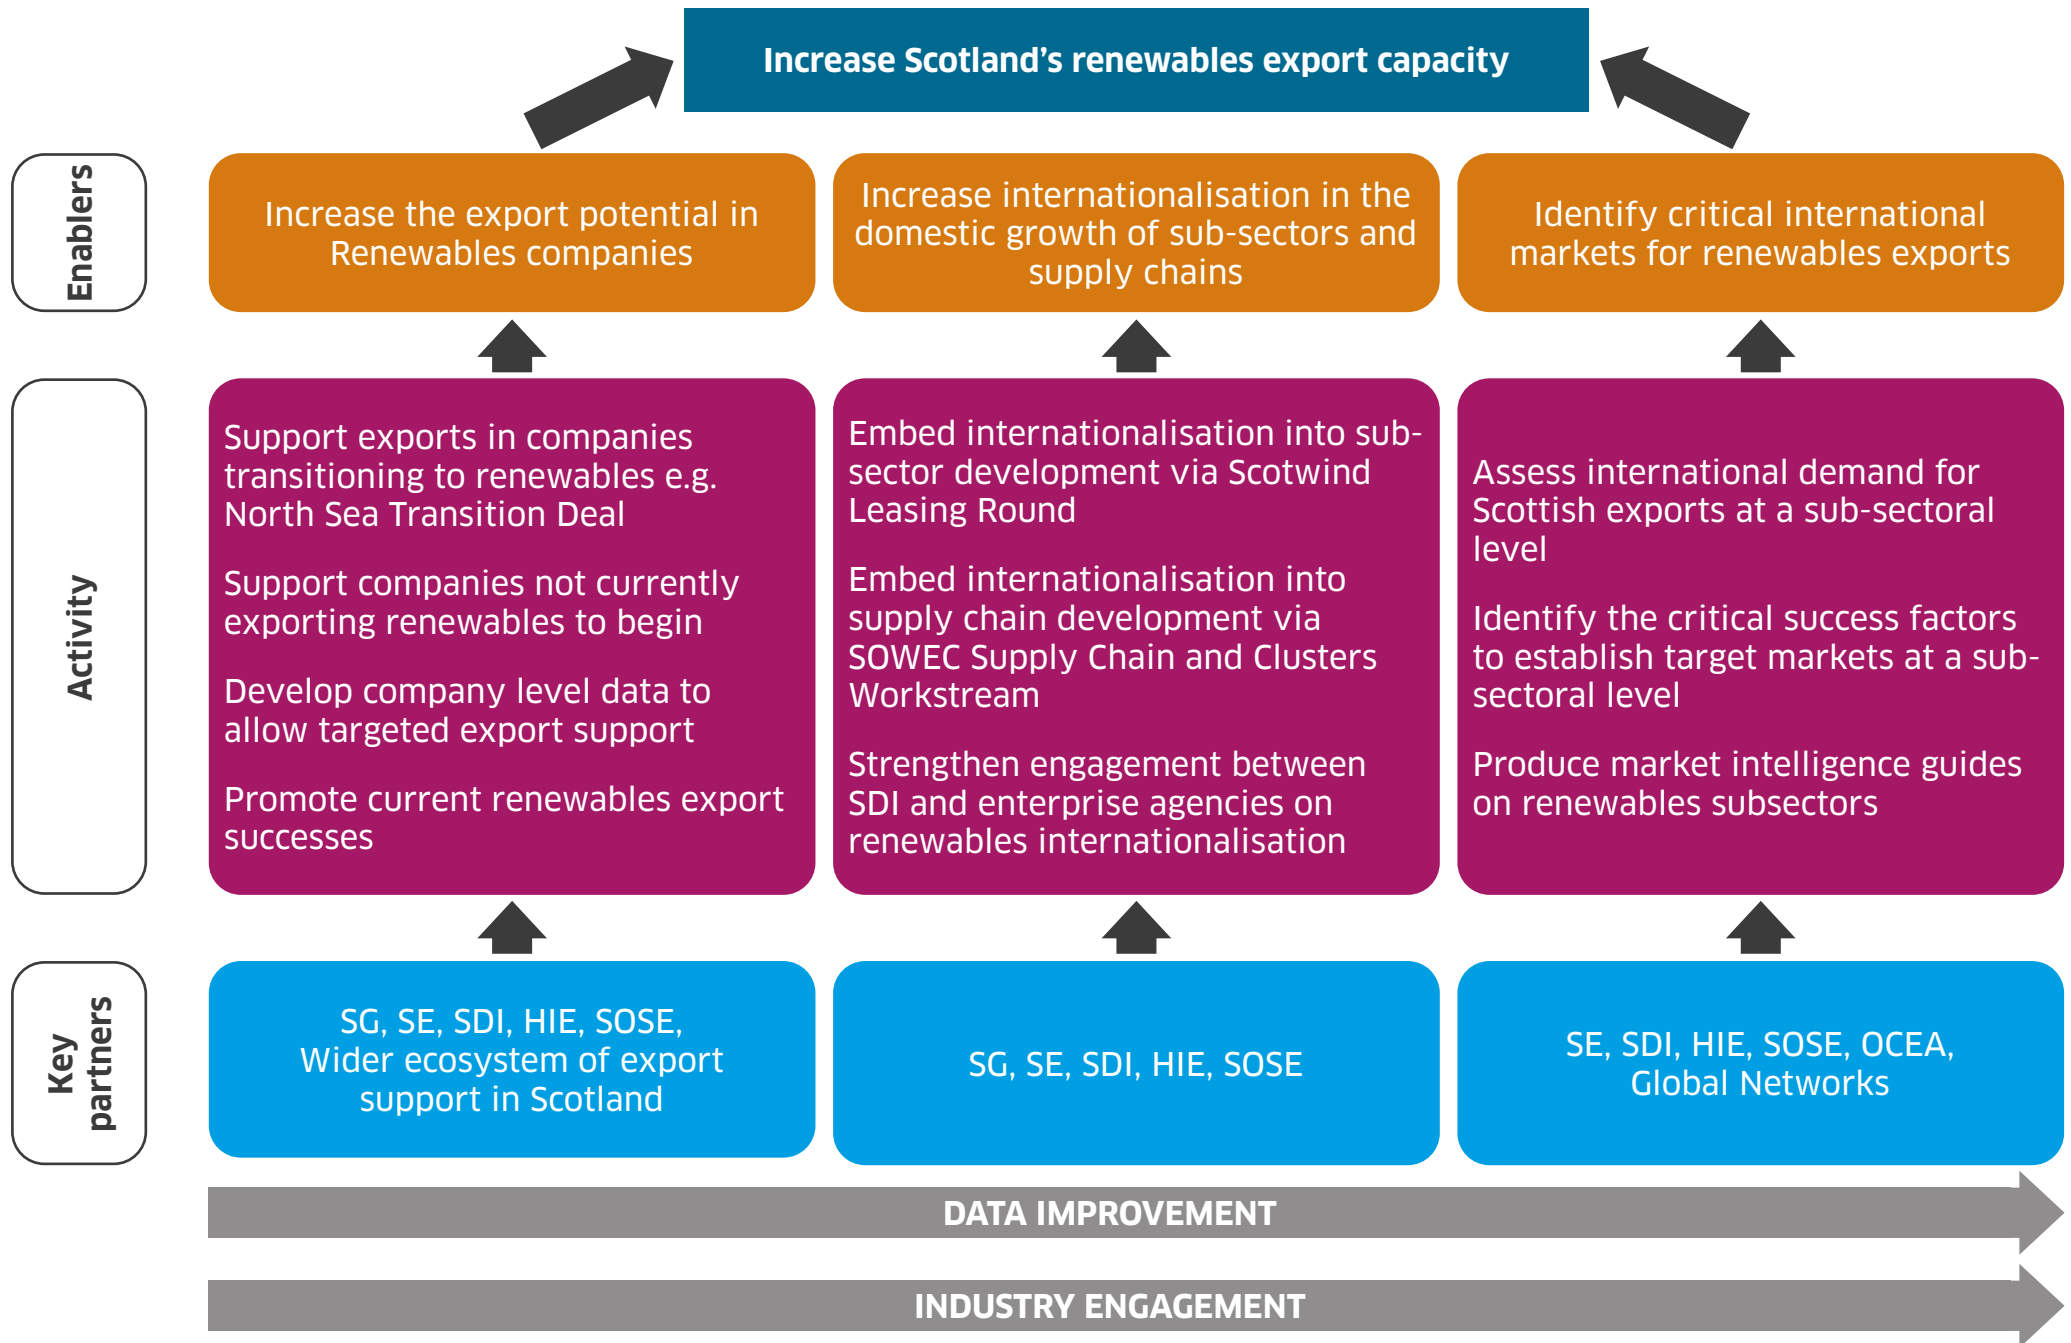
Increase Scotland's renewables export capacity

Enablers

Increase the export potential in Renewables companies

Increase internationalisation in the domestic growth of sub-sectors and supply chains

Identify critical international markets for renewables exports

Activity

Support exports in companies transitioning to renewables e.g. North Sea Transition Deal

Support companies not currently exporting renewables to begin

Develop company level data to allow targeted export support

Promote current renewables export successes

Embed internationalisation into sub-sector development via Scotwind Leasing Round

Embed internationalisation into supply chain development via SOWEC Supply Chain and Clusters Workstream

Strengthen engagement between SDI and enterprise agencies on renewables internationalisation

Assess international demand for Scottish exports at a sub-sectoral level

Identify the critical success factors to establish target markets at a sub-sectoral level

Produce market intelligence guides on renewables subsectors

Key partners

SG, SE, SDI, HIE, SOSE, Wider ecosystem of export support in Scotland

SG, SE, SDI, HIE, SOSE

SE, SDI, HIE, SOSE, OCEA, Global Networks

DATA IMPROVEMENT

INDUSTRY ENGAGEMENT